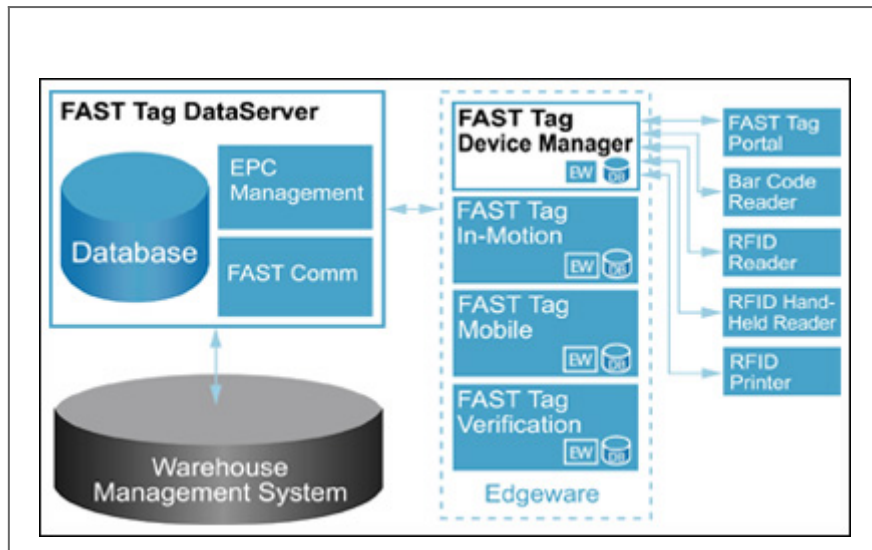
FAST Tag DataServer

Database

EPC Management

FAST Comm

Warehouse Management System

FAST Tag Device Manager

EW DB

FAST Tag In-Motion

EW DB

FAST Tag Mobile

EW DB

FAST Tag Verification

EW DB

Edgeware

FAST Tag Portal

Bar Code Reader

RFID Reader

RFID Hand-Held Reader

RFID Printer